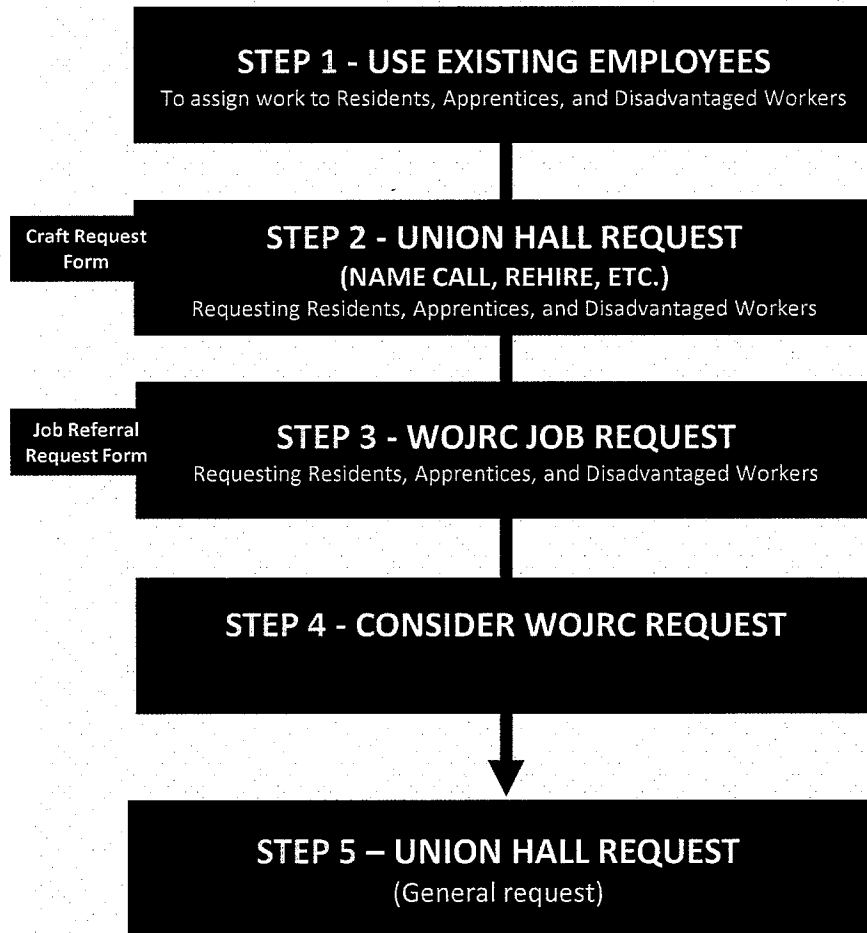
STEP 1 - USE EXISTING EMPLOYEES

To assign work to Residents, Apprentices, and Disadvantaged Workers

Craft Request Form

STEP 2 - UNION HALL REQUEST

(NAME CALL, REHIRE, ETC.)

Requesting Residents, Apprentices, and Disadvantaged Workers

Job Referral Request Form

STEP 3 - WOJRC JOB REQUEST

Requesting Residents, Apprentices, and Disadvantaged Workers

STEP 4 - CONSIDER WOJRC REQUEST

STEP 5 – UNION HALL REQUEST

(General request)